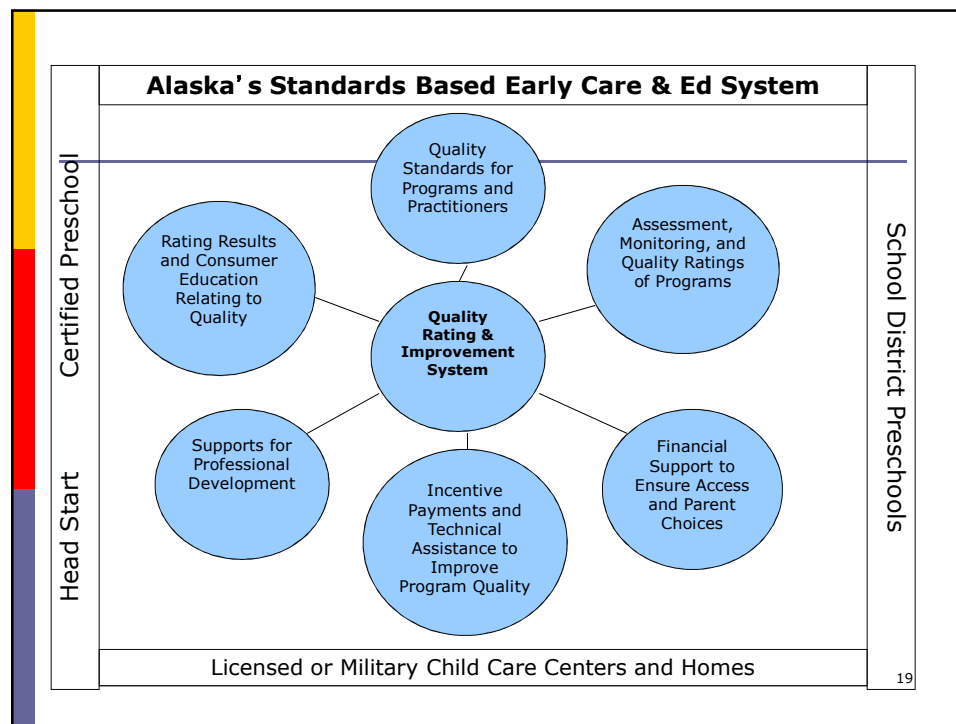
Alaska's Standards Based Early Care & Ed System

Certified Preschool

Head Start

School District Preschools

Quality Standards for Programs and Practitioners

Rating Results and Consumer Education Relating to Quality

Assessment, Monitoring, and Quality Ratings of Programs

Quality Rating & Improvement System

Supports for Professional Development

Financial Support to Ensure Access and Parent Choices

Incentive Payments and Technical Assistance to Improve Program Quality

Licensed or Military Child Care Centers and Homes

19